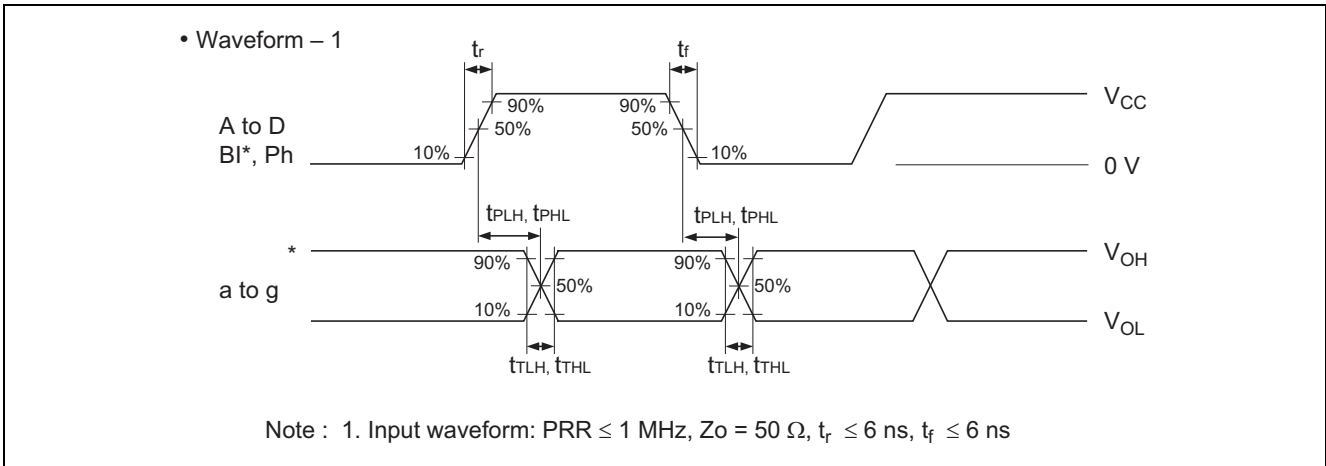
• Waveform – 1

$t_r$

$t_f$

90%

90%

50%

50%

10%

10%

A to D
BI*, Ph

$V_{CC}$

0 V

$t_{PLH}$, $t_{PHL}$

$t_{PLH}$, $t_{PHL}$

*

90%

90%

50%

50%

a to g

10%

10%

$V_{OH}$

$V_{OL}$

$t_{TLH}$, $t_{THL}$

$t_{TLH}$, $t_{THL}$

Note : 1. Input waveform: PRR $\leq$ 1 MHz, Zo = 50 $\Omega$, $t_r$ $\leq$ 6 ns, $t_f$ $\leq$ 6 ns